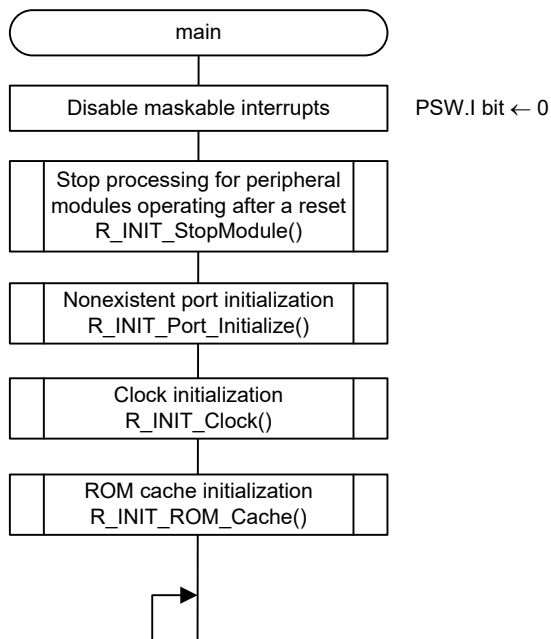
main

Disable maskable interrupts

PSW.I bit $\leftarrow$ 0

Stop processing for peripheral modules operating after a reset R_INIT_StopModule()

Nonexistent port initialization R_INIT_Port_Initialize()

Clock initialization R_INIT_Clock()

ROM cache initialization R_INIT_ROM_Cache()